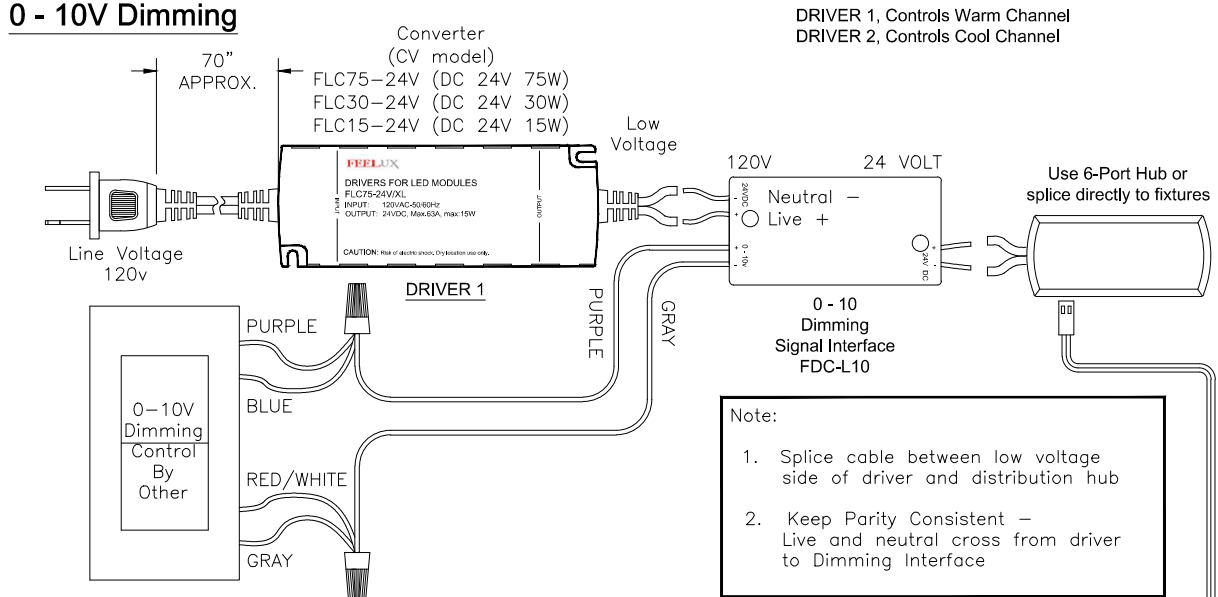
0 - 10V Dimming

DRIVER 1, Controls Warm Channel
DRIVER 2, Controls Cool Channel

70"
APPROX.

Converter
(CV model)
FLC75–24V (DC 24V 75W)
FLC30–24V (DC 24V 30W)
FLC15–24V (DC 24V 15W)

FEELUX
DRIVERS FOR LED MODULES
FLC75-24V/XL
INPUT: 120VAC-50/60Hz
OUTPUT: 24VDC, Max.63A, max:15W
CAUTION: Risk of electric shock. Dry location use only.
INPUT
OUTPUT

Low
Voltage

120V
24 VOLT

24VDC
Neutral –
Live +
0 - 10v
24V DC

Use 6-Port Hub or
splice directly to fixtures

Line Voltage
120v

DRIVER 1

PURPLE
GRAY

0 - 10
Dimming
Signal Interface
FDC-L10

PURPLE
BLUE
RED/WHITE
GRAY

0–10V
Dimming
Control
By
Other

Note:

1. Splice cable between low voltage side of driver and distribution hub

2. Keep Parity Consistent – Live and neutral cross from driver to Dimming Interface